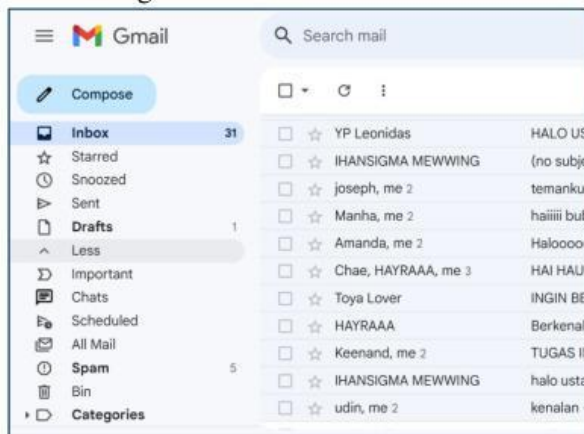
Gmail

Search mail

Compose

Inbox 31
Starred
Snoozed
Sent
Drafts 1
Less
Important
Chats
Scheduled
All Mail
Spam 5
Bin
Categories

| | |
|---|---|
| YP Leonidas | HALO US |
| IHANSIGMA MEWWING | (no subje |
| joseph, me 2 | temanku |
| Manha, me 2 | haiiiii bul |
| Amanda, me 2 | Haloooo |
| Chae, HAYRAAA, me 3 | HAI HAU |
| Toya Lover | INGIN BE |
| HAYRAAA | Berkenal |
| Keenand, me 2 | TUGAS I |
| IHANSIGMA MEWWING | halo usta |
| udin, me 2 | kenalan |